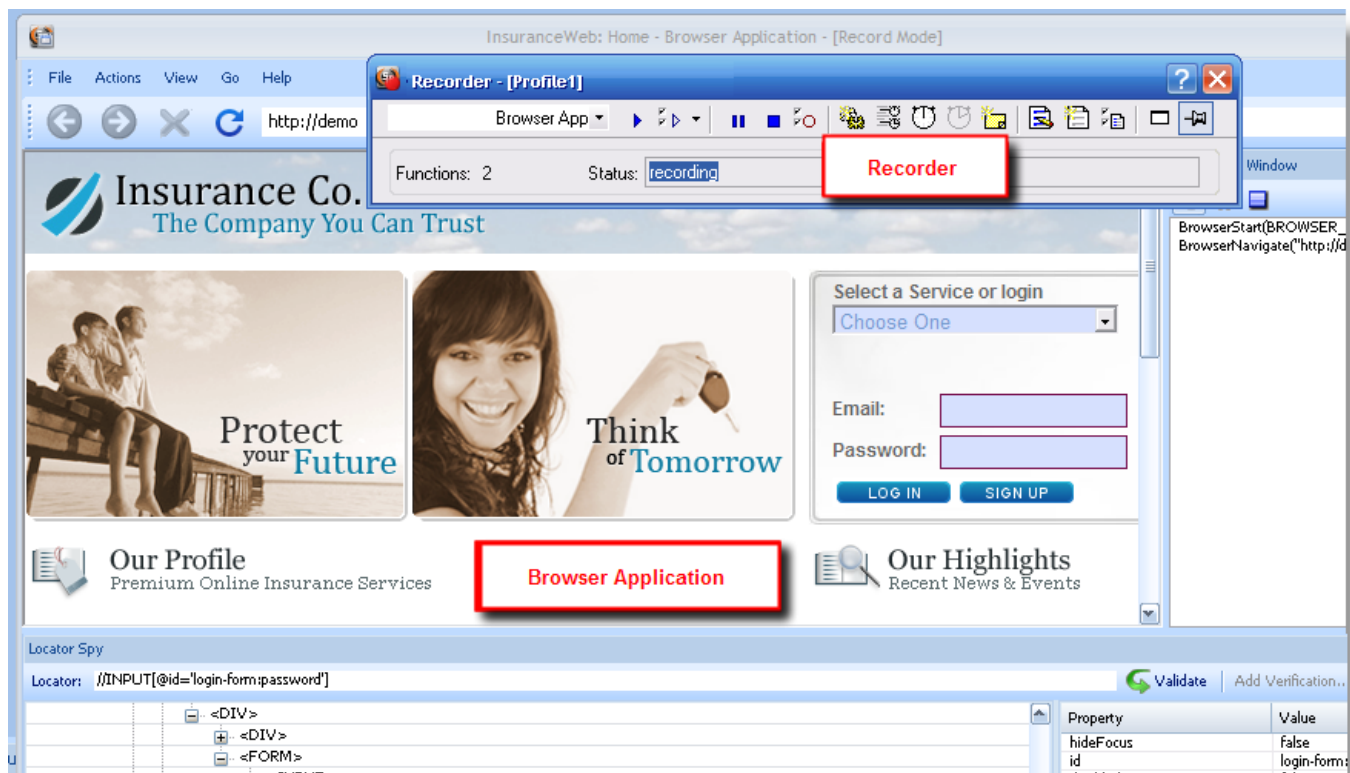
InsuranceWeb: Home - Browser Application - [Record Mode]

File Actions View Go Help

http://demo

Recorder - [Profile1]

Browser App

Functions: 2

Status: recording

Recorder

Window

BrowserStart(BROWSER_
BrowserNavigate("http://d

Insurance Co.
The Company You Can Trust

Protect your Future

Think of Tomorrow

Select a Service or login

Choose One

Email:

Password:

LOG IN

SIGN UP

Our Profile
Premium Online Insurance Services

Browser Application

Our Highlights
Recent News & Events

Locator Spy

Locator: //INPUT[@id='login-form:password']

Validate

Add Verification...

<DIV>
<DIV>
<FORM>

| Property | Value |
|---|---|
| hideFocus | false |
| id | login-form: |